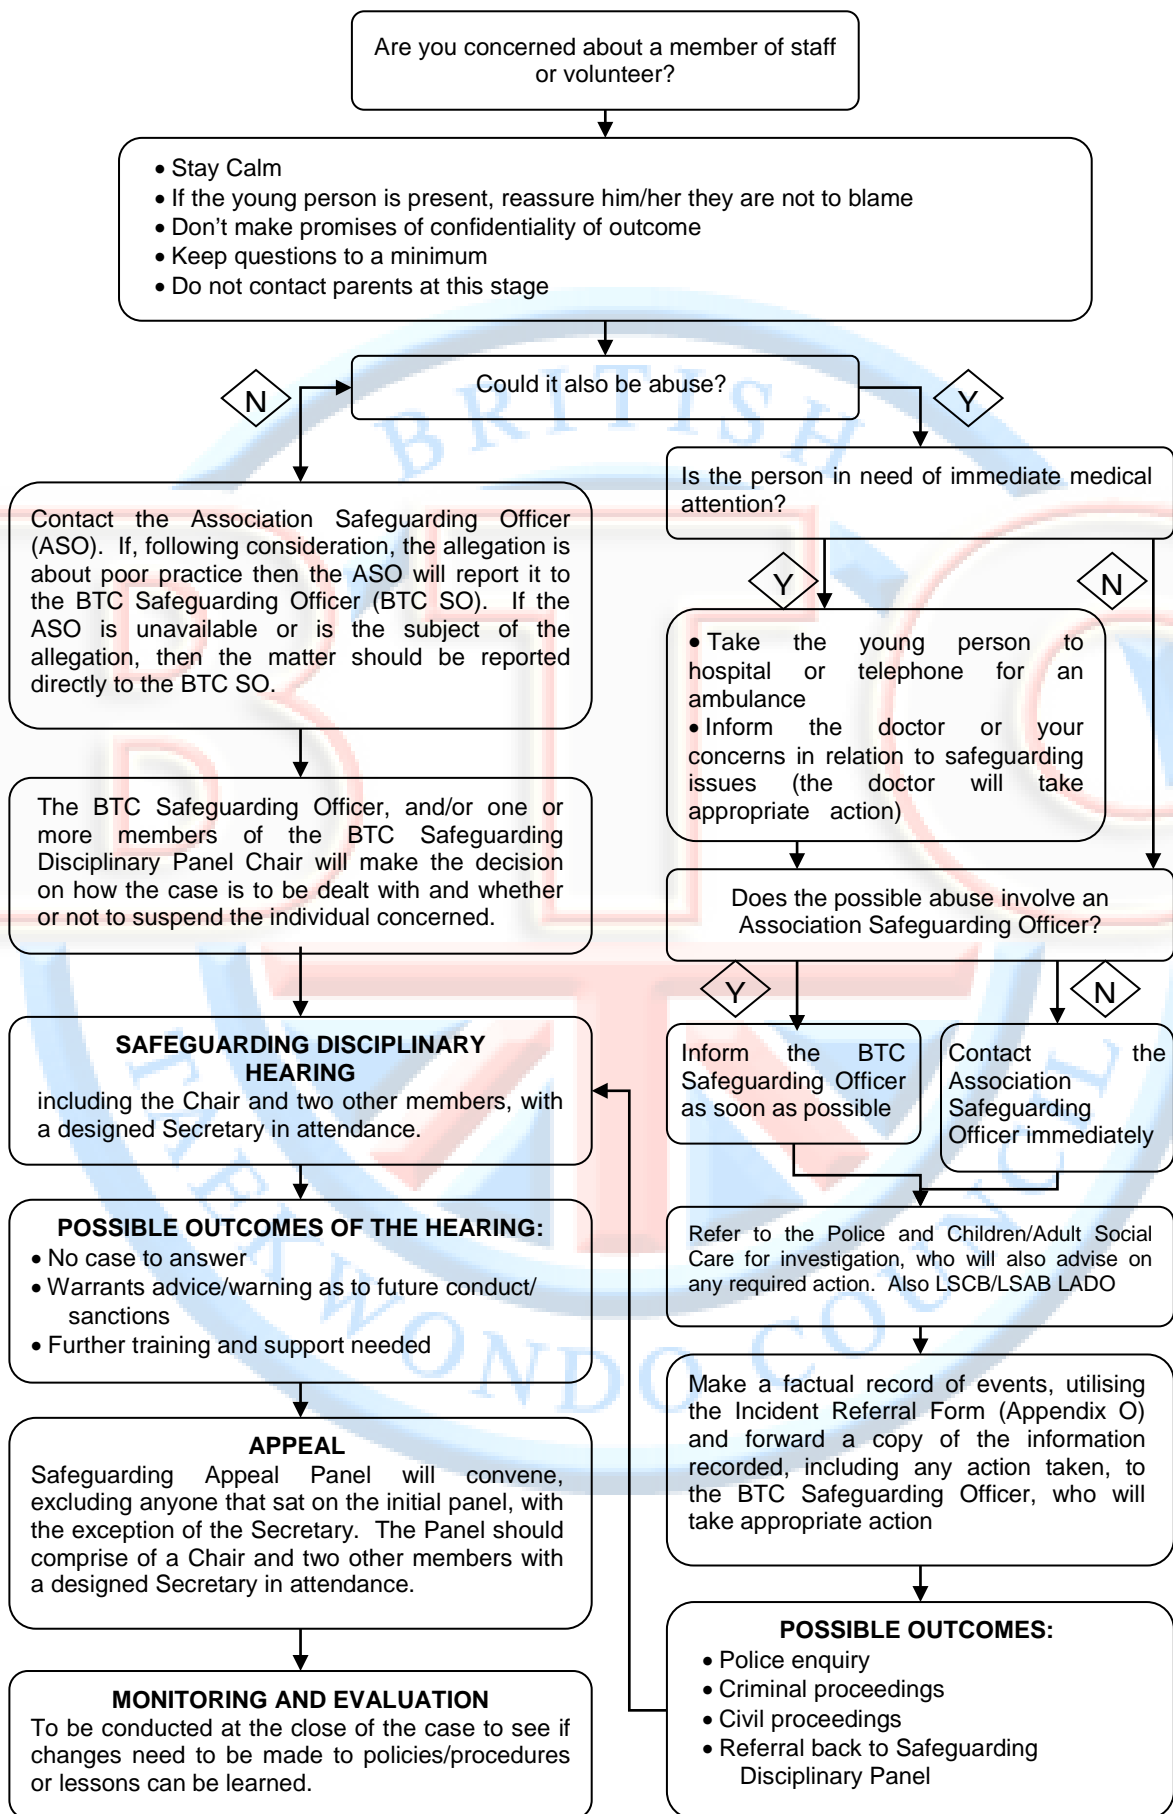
Are you concerned about a member of staff or volunteer?

• Stay Calm
• If the young person is present, reassure him/her they are not to blame
• Don't make promises of confidentiality of outcome
• Keep questions to a minimum
• Do not contact parents at this stage

N

Could it also be abuse?

Y

Contact the Association Safeguarding Officer (ASO). If, following consideration, the allegation is about poor practice then the ASO will report it to the BTC Safeguarding Officer (BTC SO). If the ASO is unavailable or is the subject of the allegation, then the matter should be reported directly to the BTC SO.

The BTC Safeguarding Officer, and/or one or more members of the BTC Safeguarding Disciplinary Panel Chair will make the decision on how the case is to be dealt with and whether or not to suspend the individual concerned.

SAFEGUARDING DISCIPLINARY HEARING
including the Chair and two other members, with a designed Secretary in attendance.

POSSIBLE OUTCOMES OF THE HEARING:
• No case to answer
• Warrants advice/warning as to future conduct/ sanctions
• Further training and support needed

APPEAL
Safeguarding Appeal Panel will convene, excluding anyone that sat on the initial panel, with the exception of the Secretary. The Panel should comprise of a Chair and two other members with a designed Secretary in attendance.

MONITORING AND EVALUATION
To be conducted at the close of the case to see if changes need to be made to policies/procedures or lessons can be learned.

Is the person in need of immediate medical attention?

Y

N

• Take the young person to hospital or telephone for an ambulance
• Inform the doctor or your concerns in relation to safeguarding issues (the doctor will take appropriate action)

Does the possible abuse involve an Association Safeguarding Officer?

Y

N

Inform the BTC Safeguarding Officer as soon as possible

Contact the Association Safeguarding Officer immediately

Refer to the Police and Children/Adult Social Care for investigation, who will also advise on any required action. Also LSCB/LSAB LADO

Make a factual record of events, utilising the Incident Referral Form (Appendix O) and forward a copy of the information recorded, including any action taken, to the BTC Safeguarding Officer, who will take appropriate action

POSSIBLE OUTCOMES:
• Police enquiry
• Criminal proceedings
• Civil proceedings
• Referral back to Safeguarding Disciplinary Panel